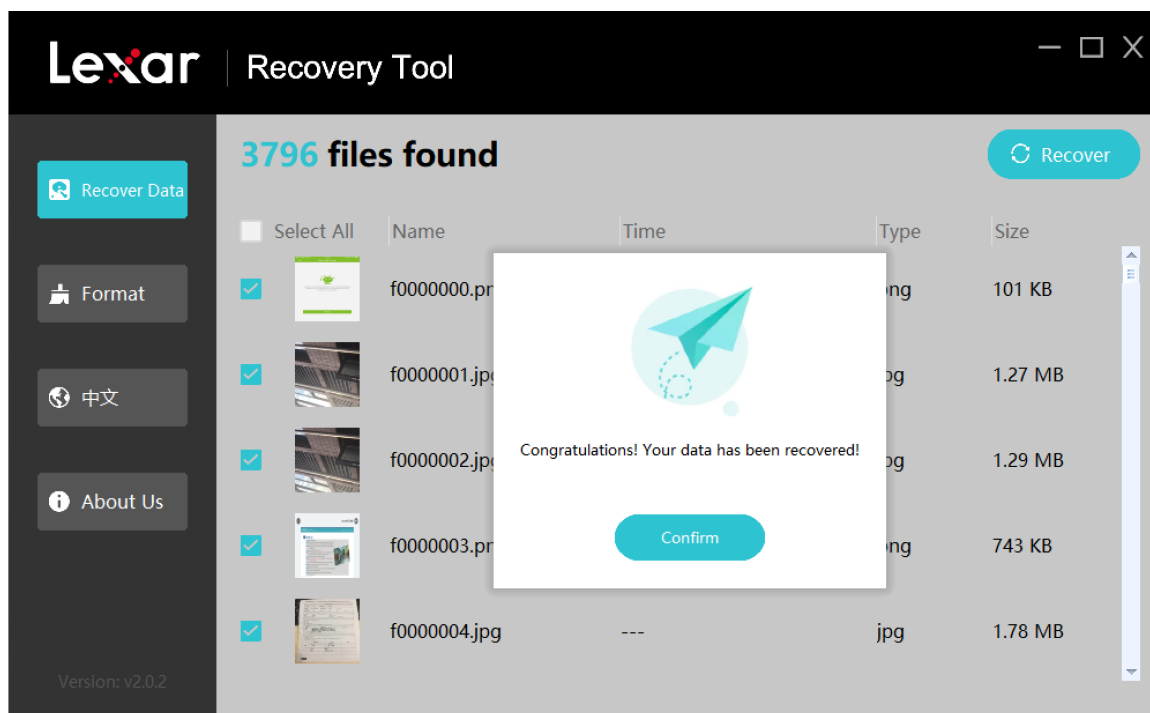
Lexar | Recovery Tool

Recover Data

Format

中文

About Us

Version: v2.0.2

3796 files found

Recover

| Select All | Name | Time | Type | Size |
|---|---|---|---|---|
| | f0000000.pn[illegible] | | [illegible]ng | 101 KB |
| | f0000001.jpg | | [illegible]g | 1.27 MB |
| | f0000002.jpg | | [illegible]g | 1.29 MB |
| | f0000003.pn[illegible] | | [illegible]ng | 743 KB |
| | f0000004.jpg | --- | jpg | 1.78 MB |

Congratulations! Your data has been recovered!

Confirm